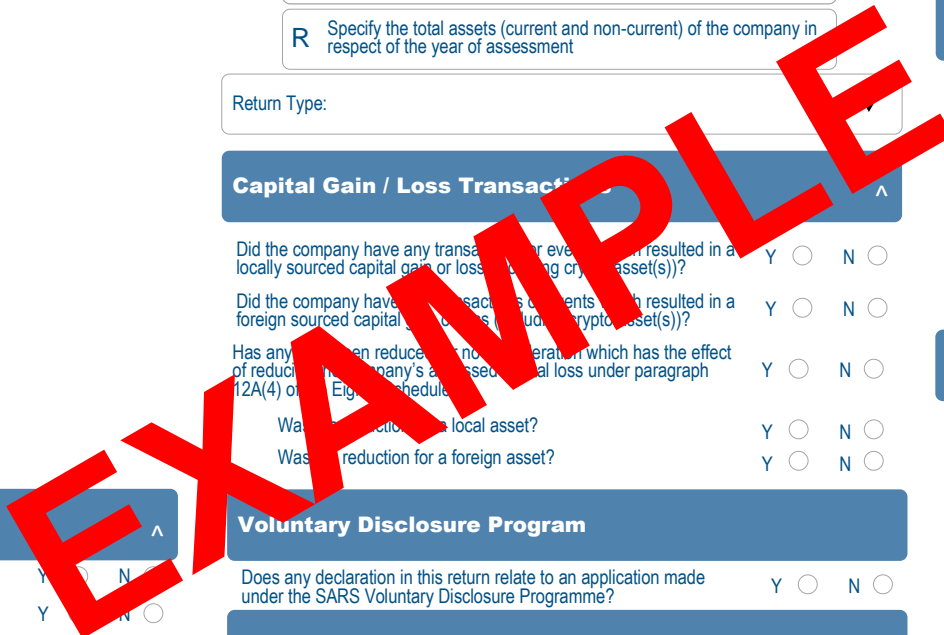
R Specify the total assets (current and non-current) of the company in respect of the year of assessment

Return Type:

Capital Gain / Loss Transacti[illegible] ^

Did the company have any transa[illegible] or eve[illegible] resulted in a locally sourced capital gai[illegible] or loss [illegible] cry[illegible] asset(s))? Y N

Did the company have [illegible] ac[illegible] ents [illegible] h resulted in a foreign sourced capital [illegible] (e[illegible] dud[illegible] rypto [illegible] sset(s))? Y N

Has any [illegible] en reduce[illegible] no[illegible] eration which has the effect of reduci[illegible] pany's a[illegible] sed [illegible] al loss under paragraph 12A(4) o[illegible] Eig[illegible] chedule Y N

Was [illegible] ction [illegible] local asset? Y N

Was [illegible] reduction for a foreign asset? Y N

EXAMPLE

^

Voluntary Disclosure Program

Y N

Does any declaration in this return relate to an application made under the SARS Voluntary Disclosure Programme? Y N

Y N